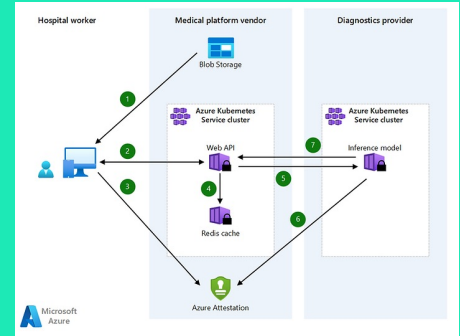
Hospital worker

Medical platform vendor

Diagnostics provider

Blob Storage

1

2

3

Azure Kubernetes Service cluster

Web API

4

Redis cache

5

7

Azure Kubernetes Service cluster

Inference model

6

Azure Attestation

Microsoft Azure